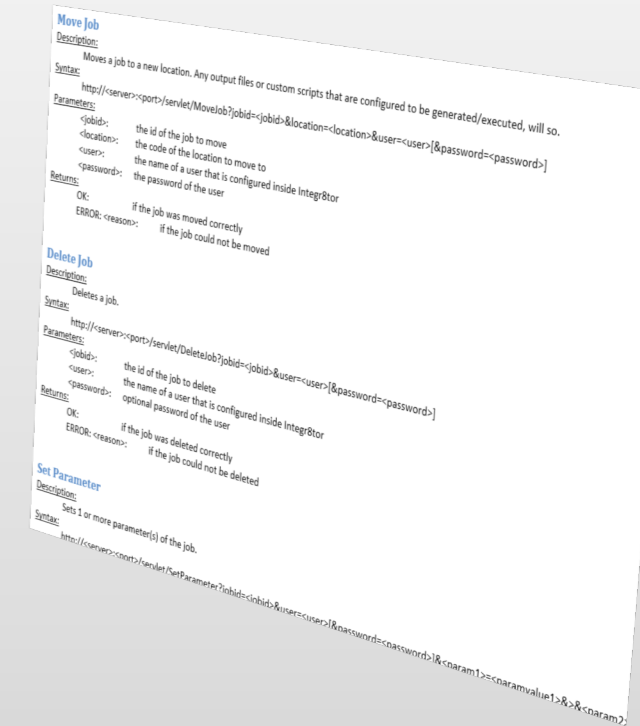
Move Job
Description:
Moves a job to a new location. Any output files or custom scripts that are configured to be generated/executed, will so.
Syntax:
http://<server>:<port>/servlet/MoveJob?jobid=<jobid>&location=<location>&user=<user>[&password=<password>]
Parameters:
<jobid>: the id of the job to move
<location>: the code of the location to move to
<user>: the name of a user that is configured inside Integr8tor
<password>: the password of the user
Returns:
OK: if the job was moved correctly
ERROR: <reason>: if the job could not be moved

Delete Job
Description:
Deletes a job.
Syntax:
http://<server>:<port>/servlet/DeleteJob?jobid=<jobid>&user=<user>[&password=<password>]
Parameters:
<jobid>: the id of the job to delete
<user>: the name of a user that is configured inside Integr8tor
<password>: optional password of the user
Returns:
OK: if the job was deleted correctly
ERROR: <reason>: if the job could not be deleted

Set Parameter
Description:
Sets 1 or more parameter(s) of the job.
Syntax:
http://<server>:<port>/servlet/SetParameter?jobid=<jobid>&user=<user>[&password=<password>]&<param1>=<paramvalue1>&>&<param2>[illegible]